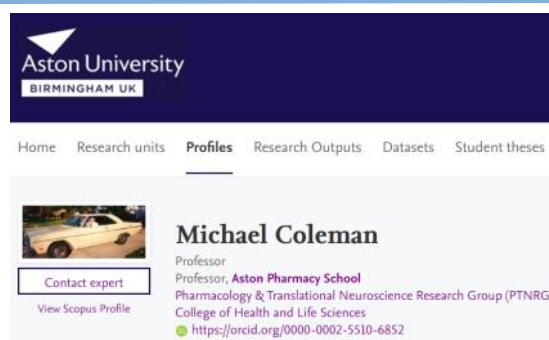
Aston University
BIRMINGHAM UK

Home Research units Profiles Research Outputs Datasets Student theses

Contact expert
View Scopus Profile

Michael Coleman
Professor
Professor, Aston Pharmacy School
Pharmacology & Translational Neuroscience Research Group (PTNRG
College of Health and Life Sciences
https://orcid.org/0000-0002-5510-6852